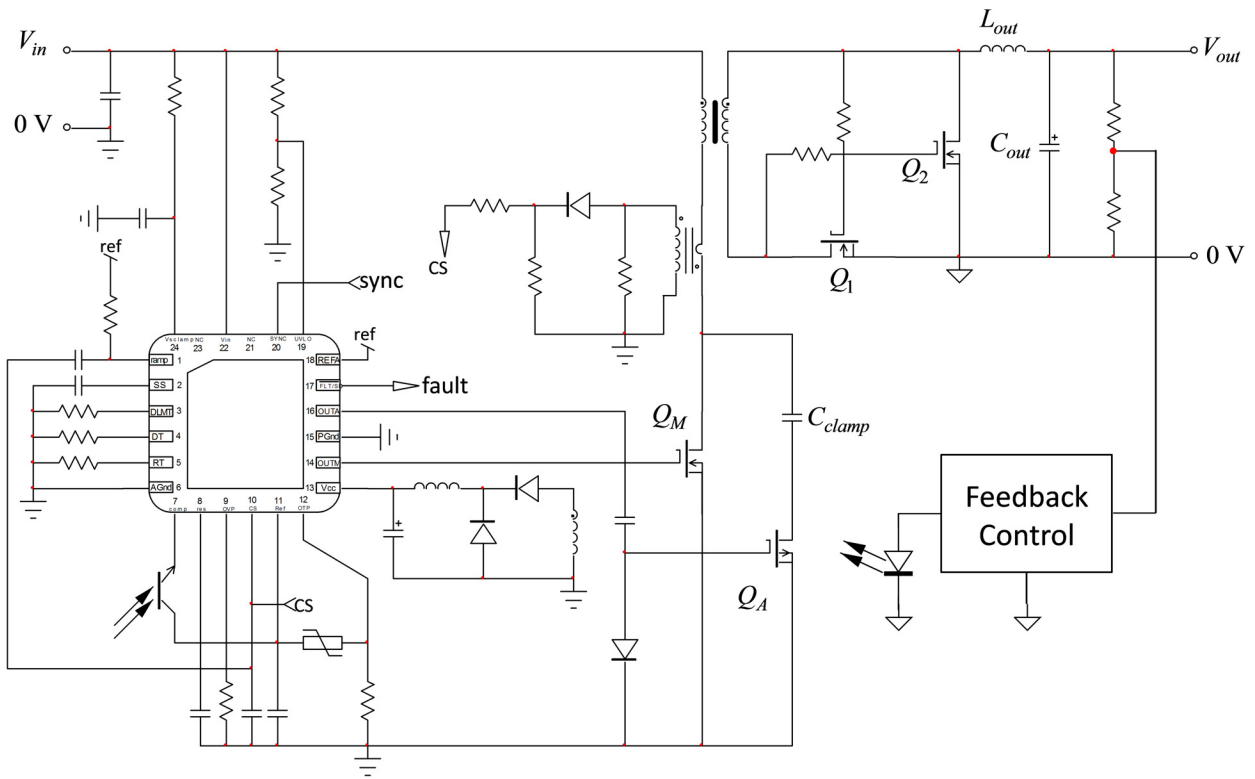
$V_{in}$
0 V
ref
sync
CS
$L_{out}$
$V_{out}$
$C_{out}$
$Q_2$
$Q_1$
0 V
ref
Vsclamp 24
NC 23
Vin 22
NC 21
SYNC 20
UVLO 19
ramp 1
SS 2
DLMT 3
DT 4
RT 5
AGnd 6
REFA 18
FLT/SD 17
OUTA 16
PGnd 15
OUTM 14
Vcc 13
fault
7 comp
8 ins
9 OVP
10 CS
11 Ref
12 OTP
$Q_M$
$C_{clamp}$
$Q_A$
Feedback Control
CS